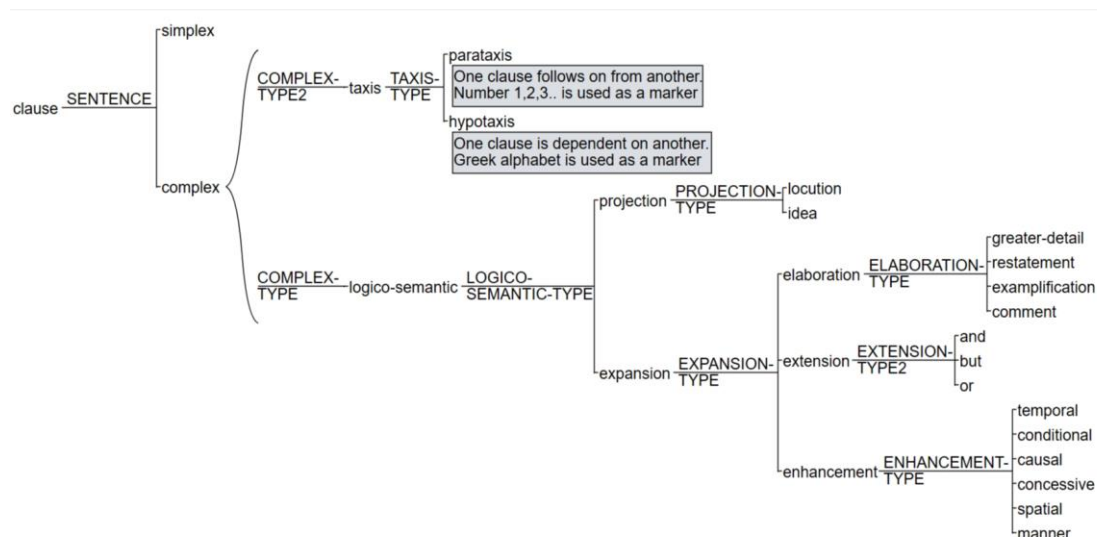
clause SENTENCE

simplex

complex

COMPLEX-TYPE2 taxis TAXIS-TYPE

parataxis

One clause follows on from another. Number 1,2,3.. is used as a marker

hypotaxis

One clause is dependent on another. Greek alphabet is used as a marker

COMPLEX-TYPE logico-semantic LOGICO-SEMANTIC-TYPE

projection PROJECTION-TYPE

locution

idea

expansion EXPANSION-TYPE

elaboration ELABORATION-TYPE

greater-detail

restatement

examplification

comment

extension EXTENSION-TYPE2

and

but

or

enhancement ENHANCEMENT-TYPE

temporal

conditional

causal

concessive

spatial

manner